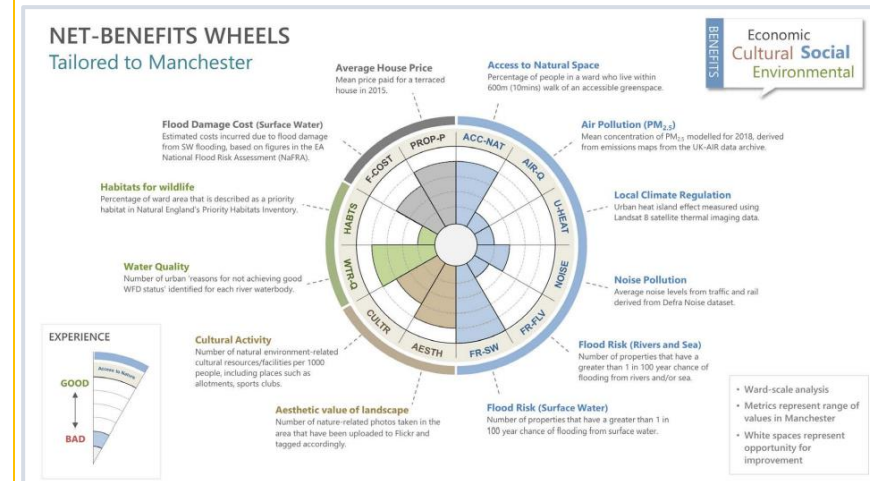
NET-BENEFITS WHEELS
Tailored to Manchester

BENEFITS
Economic
Cultural Social
Environmental

Average House Price
Mean price paid for a terraced house in 2015.

Access to Natural Space
Percentage of people in a ward who live within 600m (10mins) walk of an accessible greenspace.

Flood Damage Cost (Surface Water)
Estimated costs incurred due to flood damage from SW flooding, based on figures in the EA National Flood Risk Assessment (NaFRA).

Air Pollution ($PM_{2.5}$)
Mean concentration of $PM_{2.5}$ modelled for 2018, derived from emissions maps from the UK-AIR data archive.

Habitats for wildlife
Percentage of ward area that is described as a priority habitat in Natural England's Priority Habitats Inventory.

Local Climate Regulation
Urban heat island effect measured using Landsat 8 satellite thermal imaging data.

Water Quality
Number of urban 'reasons for not achieving good WFD status' identified for each river waterbody.

Noise Pollution
Average noise levels from traffic and rail derived from Defra Noise dataset.

PROP-P
ACC-NAT
AIR-Q
U-HEAT
NOISE
FR-FLV
FR-SW
AESTH
CULTR
WTR-Q
HABTS
F-COST

EXPERIENCE
Access to Nature
GOOD
BAD

Cultural Activity
Number of natural environment-related cultural resources/facilities per 1000 people, including places such as allotments, sports clubs.

Flood Risk (Rivers and Sea)
Number of properties that have a greater than 1 in 100 year chance of flooding from rivers and/or sea.

Aesthetic value of landscape
Number of nature-related photos taken in the area that have been uploaded to Flickr and tagged accordingly.

Flood Risk (Surface Water)
Number of properties that have a greater than 1 in 100 year chance of flooding from surface water.

• Ward-scale analysis
• Metrics represent range of values in Manchester
• White spaces represent opportunity for improvement